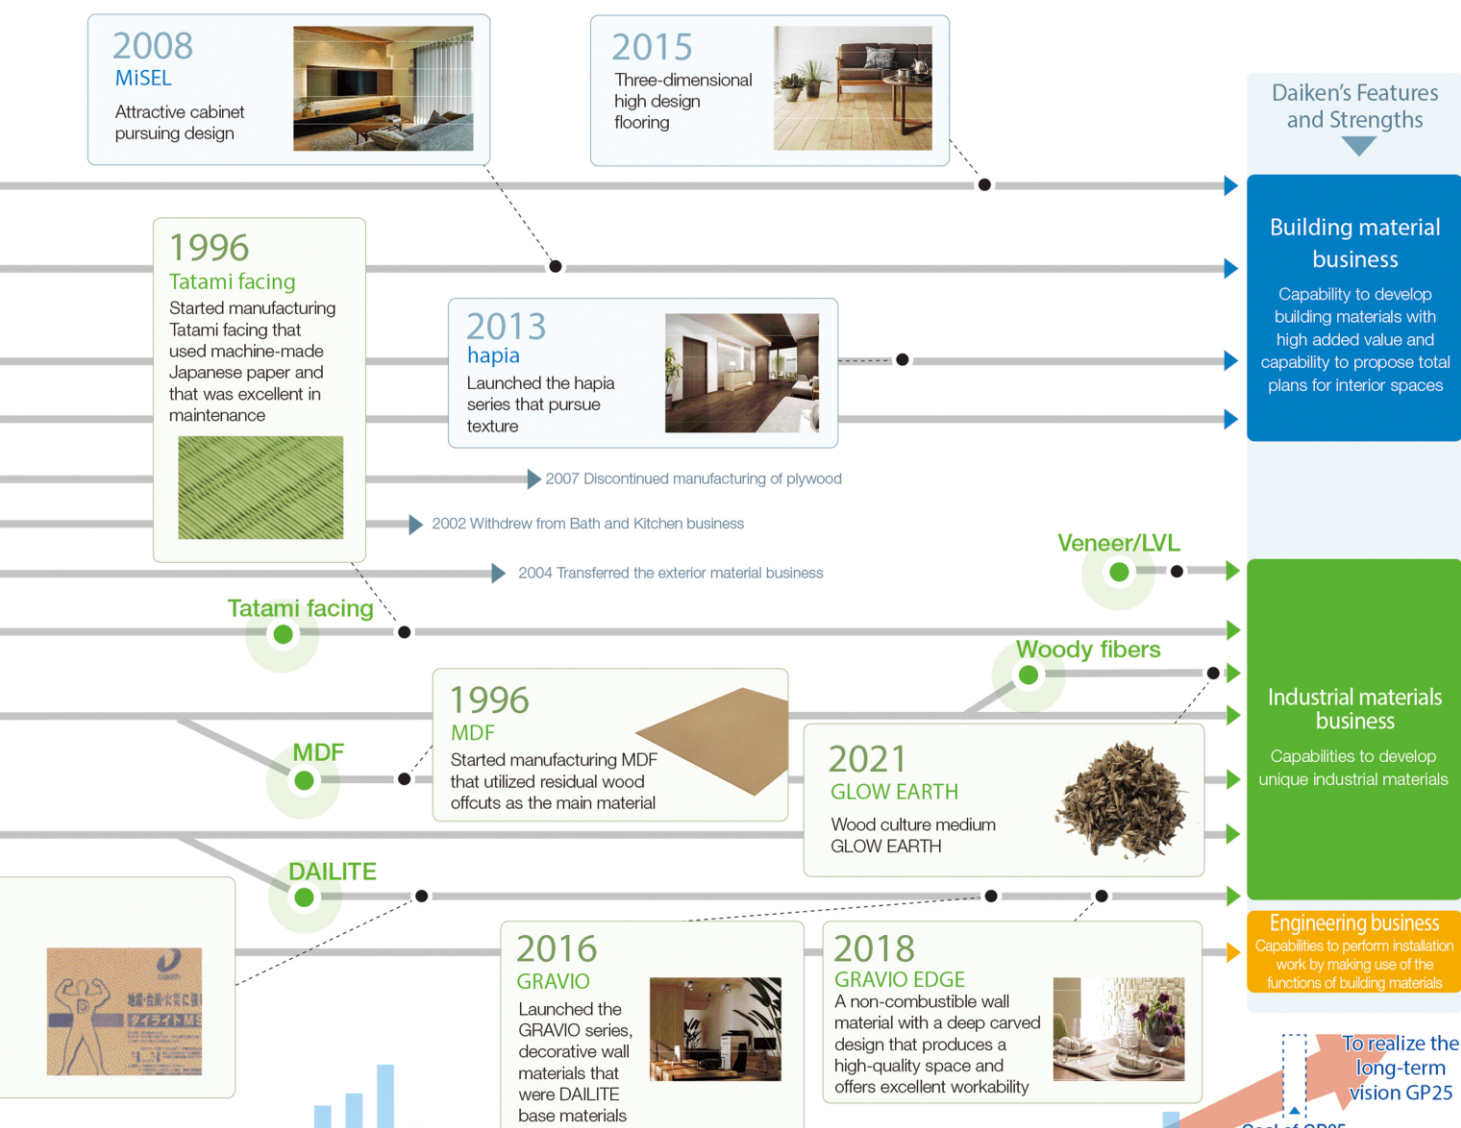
2008
MiSEL
Attractive cabinet pursuing design

2015
Three-dimensional high design flooring

Daiken's Features and Strengths

1996
Tatami facing
Started manufacturing Tatami facing that used machine-made Japanese paper and that was excellent in maintenance

Building material business
Capability to develop building materials with high added value and capability to propose total plans for interior spaces

2013
hapia
Launched the hapia series that pursue texture

2007 Discontinued manufacturing of plywood

2002 Withdrew from Bath and Kitchen business

Veneer/LVL

2004 Transferred the exterior material business

Tatami facing

Woody fibers

1996
MDF
Started manufacturing MDF that utilized residual wood offcuts as the main material

Industrial materials business
Capabilities to develop unique industrial materials

MDF

2021
GLOW EARTH
Wood culture medium GLOW EARTH

DAILITE

Engineering business
Capabilities to perform installation work by making use of the functions of building materials

2016
GRAVIO
Launched the GRAVIO series, decorative wall materials that were DAILITE base materials

2018
GRAVIO EDGE
A non-combustible wall material with a deep carved design that produces a high-quality space and offers excellent workability

To realize the long-term vision GP25

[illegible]